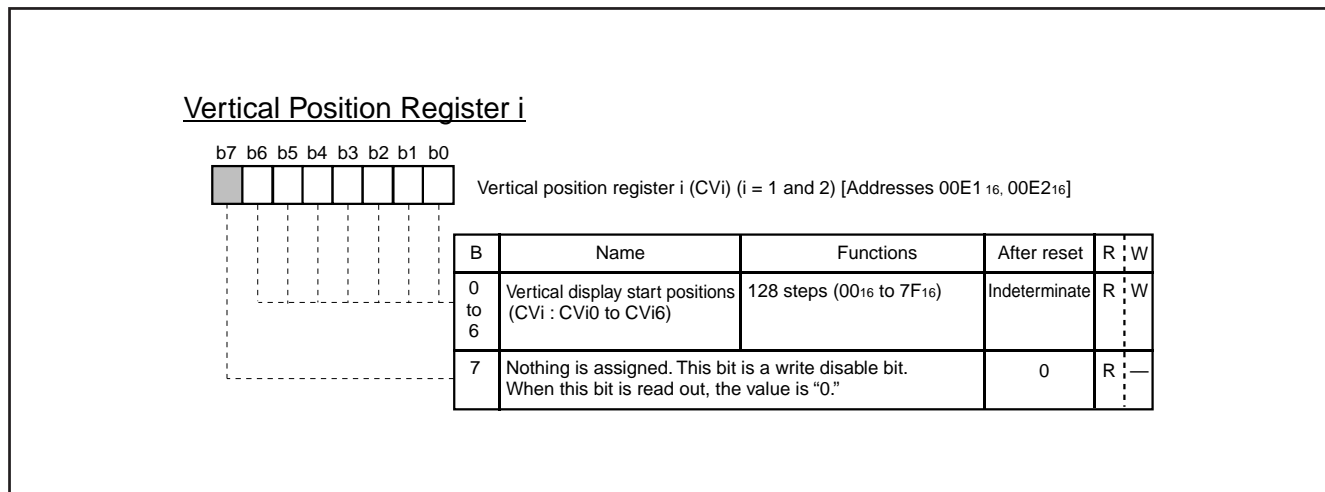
Vertical Position Register i

b7 b6 b5 b4 b3 b2 b1 b0

Vertical position register i (CVi) (i = 1 and 2) [Addresses 00E1$_{16}$, 00E2$_{16}$]

| B | Name | Functions | After reset | R | W |
|---|---|---|---|---|---|
| 0 to 6 | Vertical display start positions (CVi : CVi0 to CVi6) | 128 steps (00$_{16}$ to 7F$_{16}$) | Indeterminate | R | W |
| 7 | Nothing is assigned. This bit is a write disable bit. When this bit is read out, the value is “0.” | | 0 | R | — |